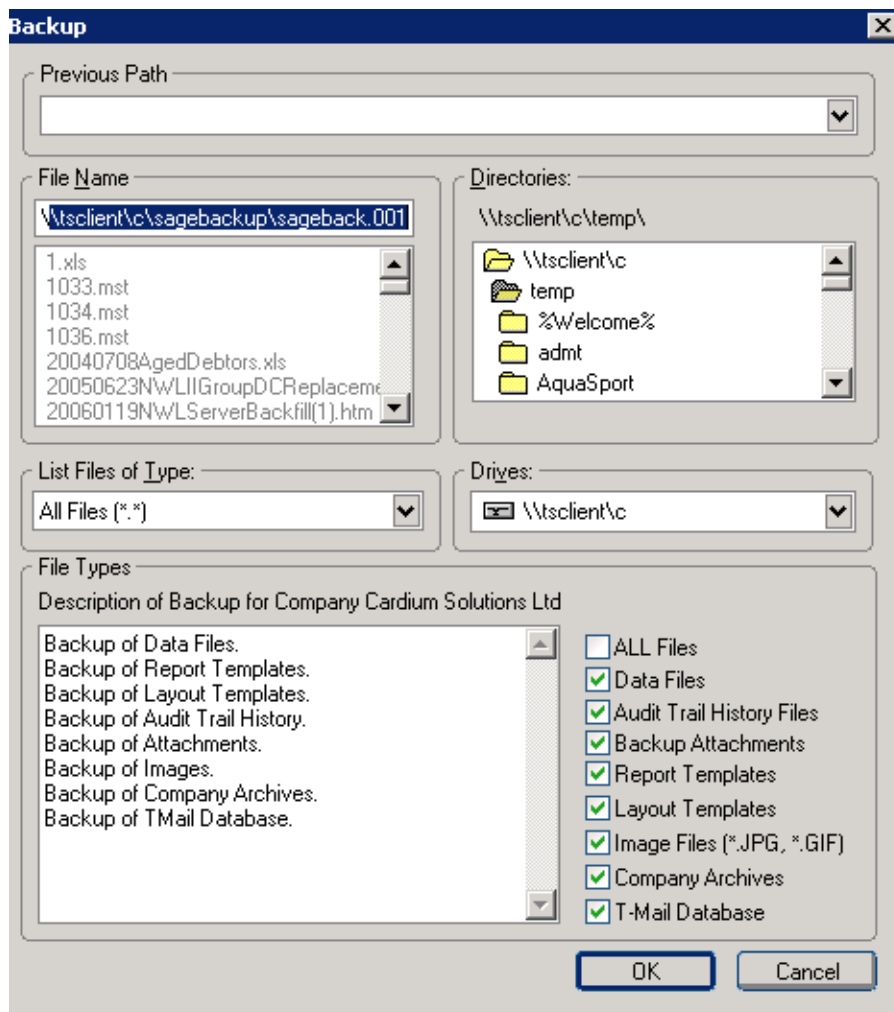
Backup

Previous Path

File Name

\\tsclient\c\sagebackup\sageback.001

1.xls
1033.mst
1034.mst
1036.mst
20040708AgedDebtors.xls
20050623NWLIIGroupDCReplaceme
20060119NWLServerBackfill(1).htm

Directories:

\\tsclient\c\temp\

\\tsclient\c
temp
%Welcome%
admt
AquaSport

List Files of Type:

All Files (*.*)

Drives:

\\tsclient\c

File Types

Description of Backup for Company Cardium Solutions Ltd

Backup of Data Files.
Backup of Report Templates.
Backup of Layout Templates.
Backup of Audit Trail History.
Backup of Attachments.
Backup of Images.
Backup of Company Archives.
Backup of TMail Database.

ALL Files
Data Files
Audit Trail History Files
Backup Attachments
Report Templates
Layout Templates
Image Files (*.JPG, *.GIF)
Company Archives
T-Mail Database

OK
Cancel